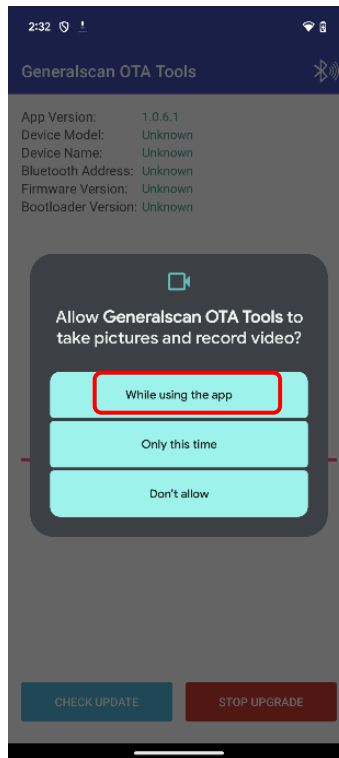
2:32

Generalscan OTA Tools

| | |
|---|---|
| App Version: | 1.0.6.1 |
| Device Model: | Unknown |
| Device Name: | Unknown |
| Bluetooth Address: | Unknown |
| Firmware Version: | Unknown |
| Bootloader Version: | Unknown |

Allow Generalscan OTA Tools to take pictures and record video?

While using the app

Only this time

Don't allow

CHECK UPDATE

STOP UPGRADE